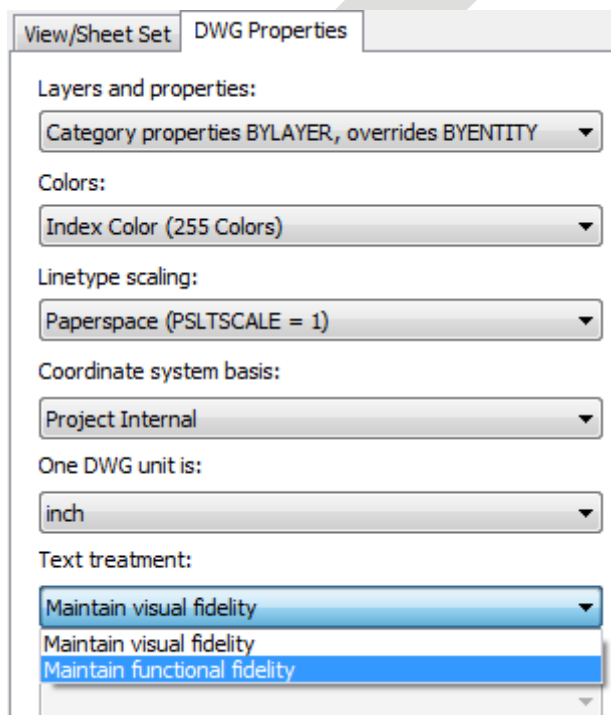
View/Sheet Set
DWG Properties

Layers and properties:
Category properties BYLAYER, overrides BYENTITY

Colors:
Index Color (255 Colors)

Linetype scaling:
Paperspace (PSLTSCALE = 1)

Coordinate system basis:
Project Internal

One DWG unit is:
inch

Text treatment:
Maintain visual fidelity
Maintain visual fidelity
Maintain functional fidelity